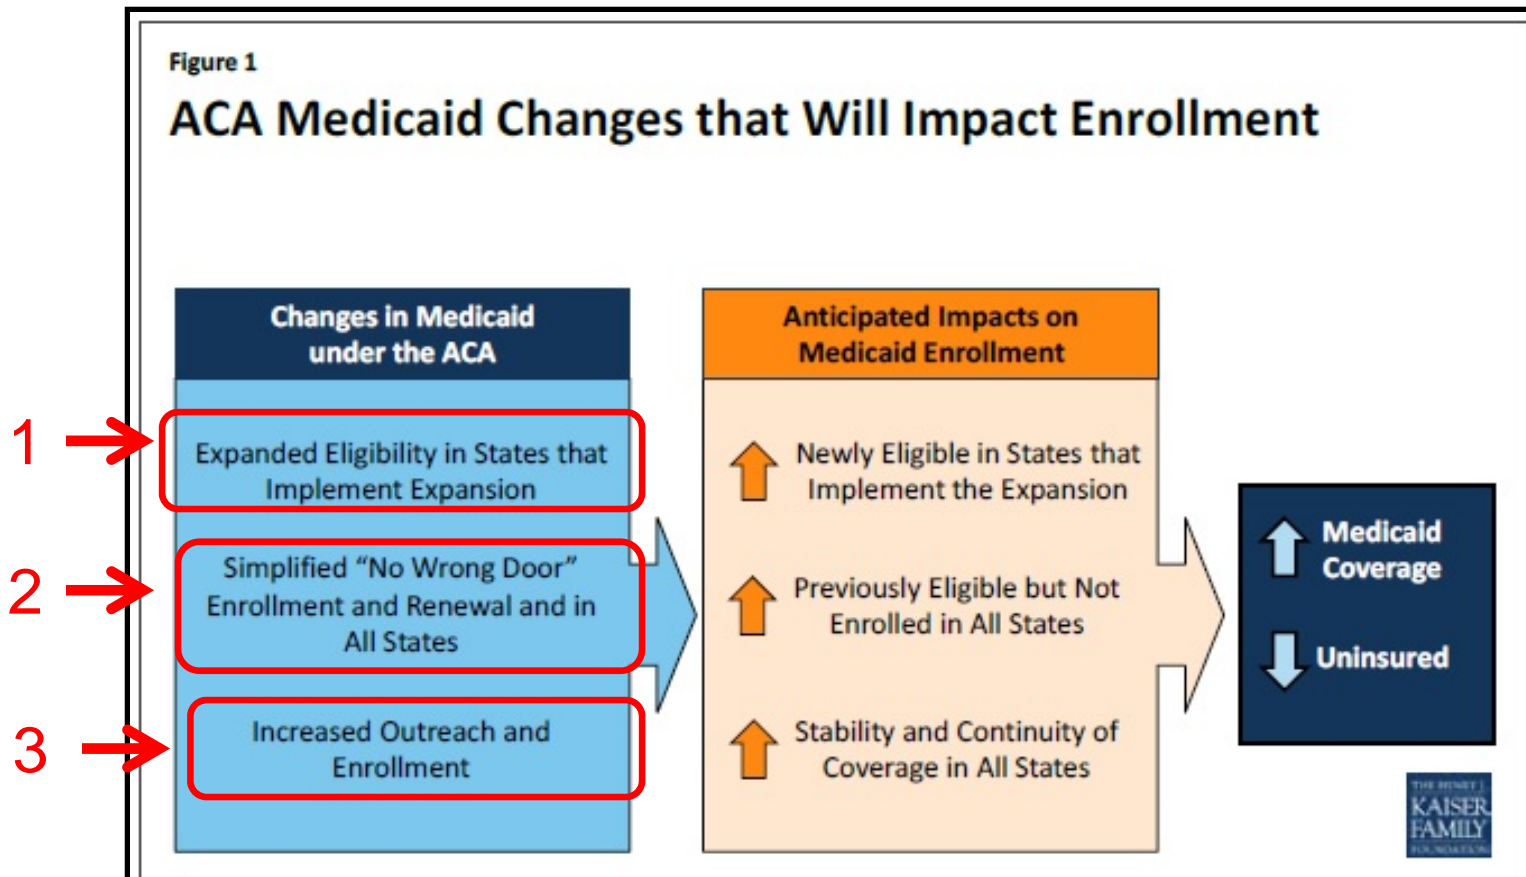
Figure 1

ACA Medicaid Changes that Will Impact Enrollment

Changes in Medicaid under the ACA

1

Expanded Eligibility in States that Implement Expansion

2

Simplified "No Wrong Door" Enrollment and Renewal and in All States

3

Increased Outreach and Enrollment

Anticipated Impacts on Medicaid Enrollment

Newly Eligible in States that Implement the Expansion

Previously Eligible but Not Enrolled in All States

Stability and Continuity of Coverage in All States

Medicaid Coverage

Uninsured

THE HENRY J. KAISER FAMILY FOUNDATION